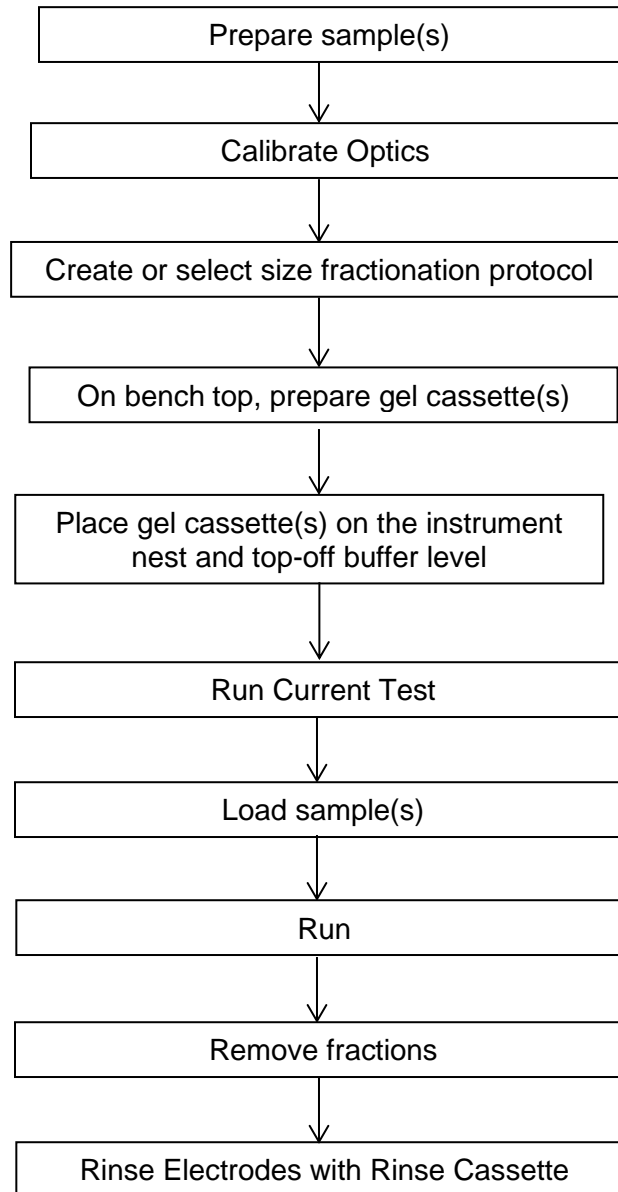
Prepare sample(s)

Calibrate Optics

Create or select size fractionation protocol

On bench top, prepare gel cassette(s)

Place gel cassette(s) on the instrument nest and top-off buffer level

Run Current Test

Load sample(s)

Run

Remove fractions

Rinse Electrodes with Rinse Cassette